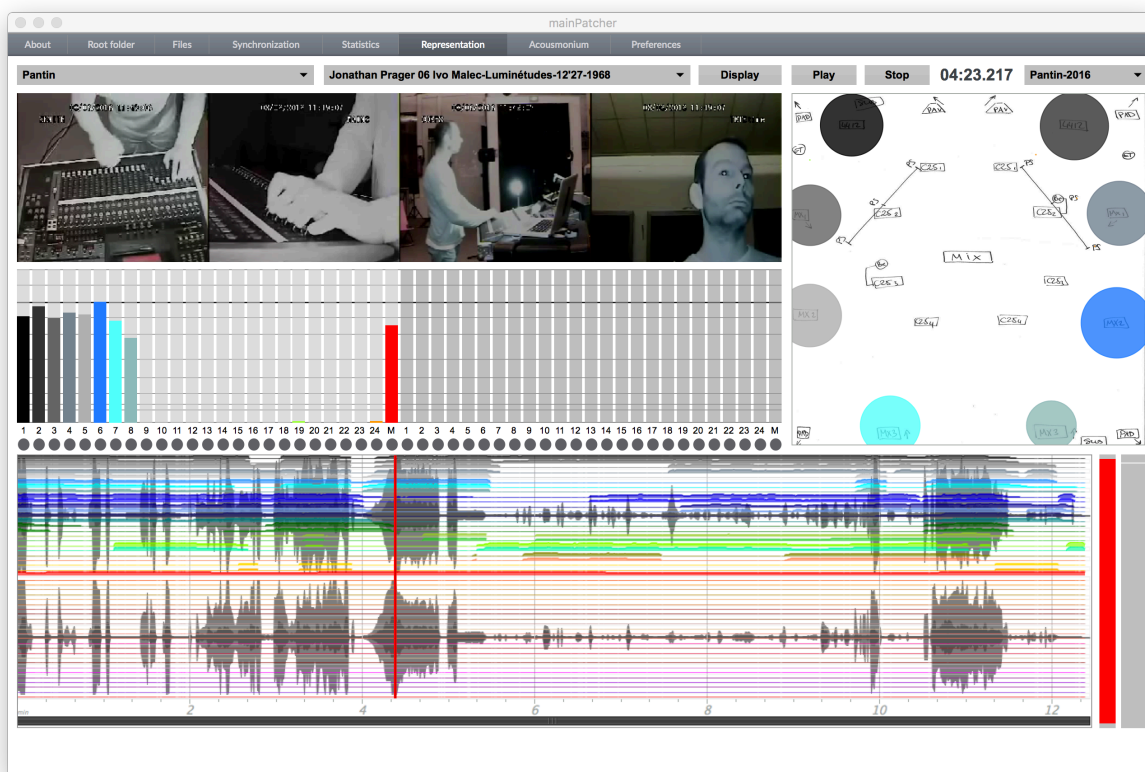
mainPatcher

About | Root folder | Files | Synchronization | Statistics | Representation | Acousmonium | Preferences

Pantin
Jonathan Prager 06 Ivo Malec-Luminétudes-12'27-1968
Display
Play
Stop
04:23.217
Pantin-2016

1 2 3 4 5 6 7 8 9 10 11 12 13 14 15 16 17 18 19 20 21 22 23 24 M 1 2 3 4 5 6 7 8 9 10 11 12 13 14 15 16 17 18 19 20 21 22 23 24 M

PAD
PA
PA
PA
PAD
C25
C25
C26
C26
Mix
C25
C25
C25
C25
MX
MX
MX
PAD
PAD

min
2
4
6
8
10
12